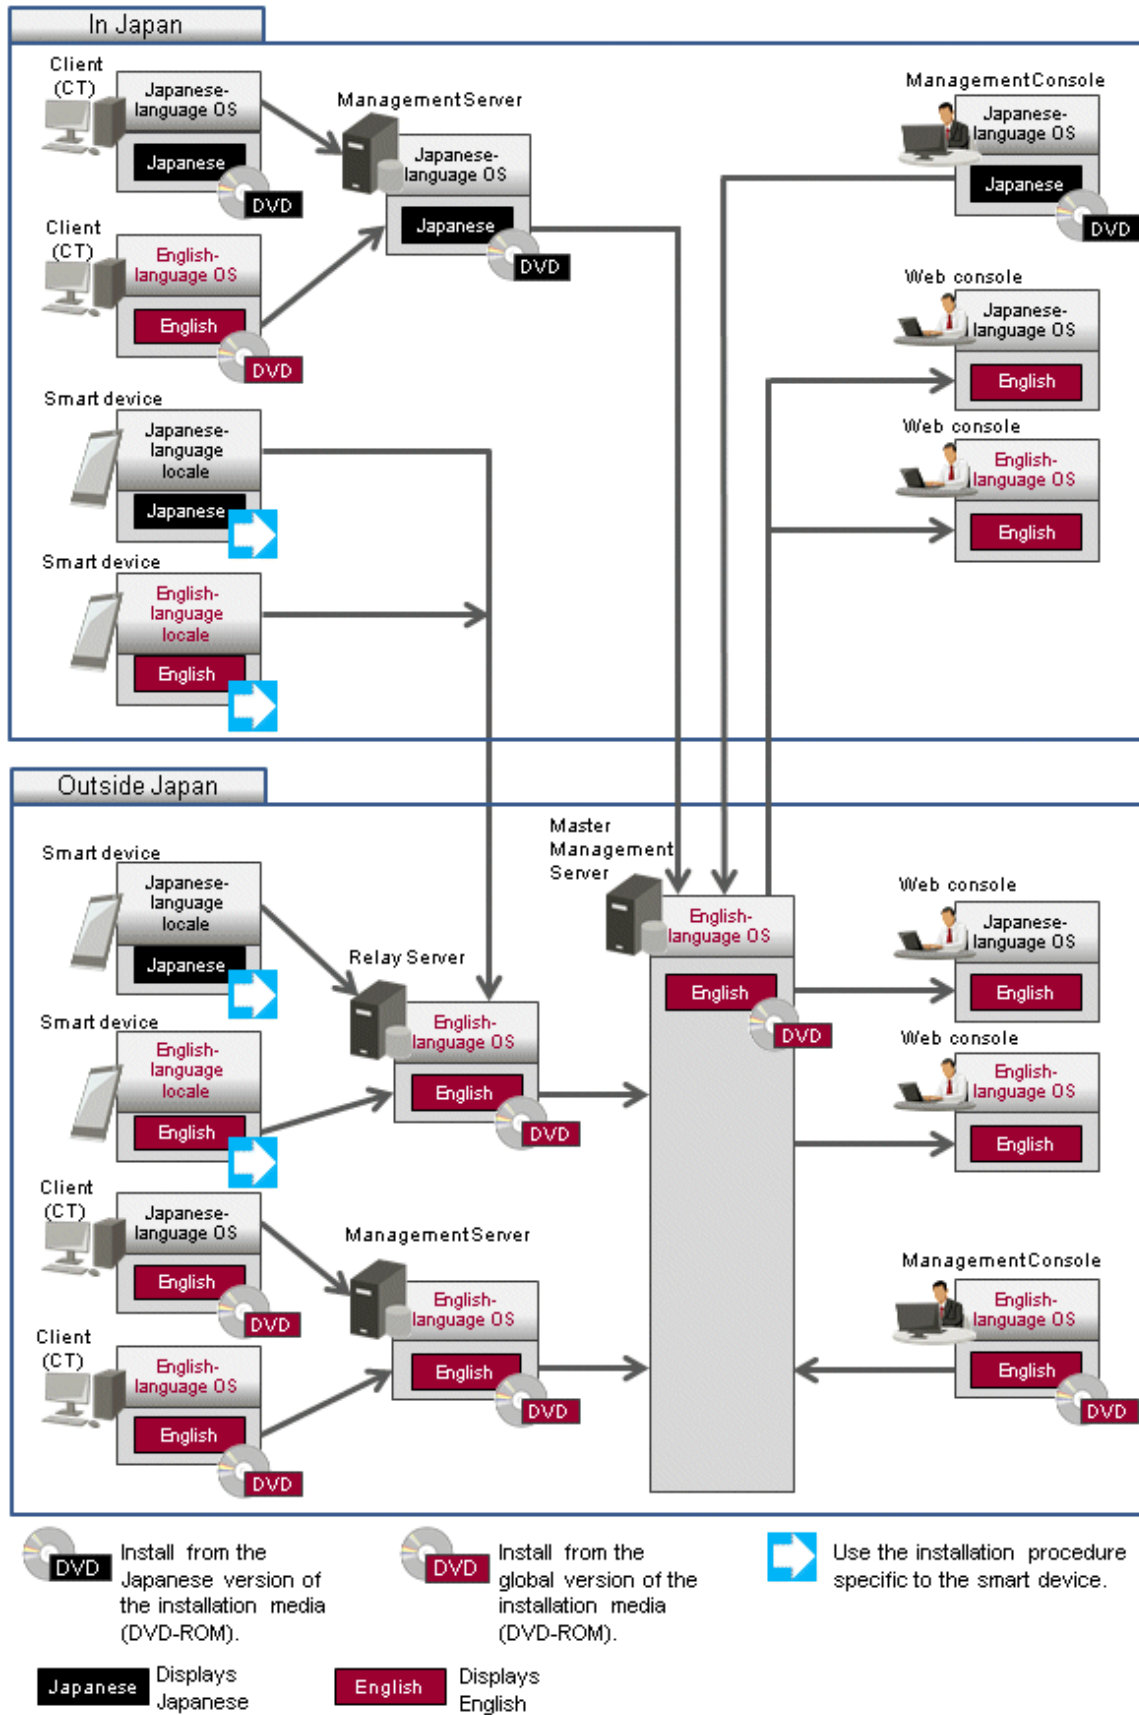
In Japan

Client (CT)
Japanese-language OS
Japanese
DVD

ManagementServer
Japanese-language OS
Japanese
DVD

ManagementConsole
Japanese-language OS
Japanese
DVD

Client (CT)
English-language OS
English
DVD

Web console
Japanese-language OS
English

Smart device
Japanese-language locale
Japanese

Web console
English-language OS
English

Smart device
English-language locale
English

Outside Japan

Smart device
Japanese-language locale
Japanese

Master Management Server
English-language OS
English
DVD

Web console
Japanese-language OS
English

Relay Server
English-language OS
English
DVD

Smart device
English-language locale
English

Web console
English-language OS
English

Client (CT)
Japanese-language OS
English
DVD

ManagementServer
English-language OS
English
DVD

ManagementConsole
English-language OS
English
DVD

Client (CT)
English-language OS
English
DVD

DVD Install from the Japanese version of the installation media (DVD-ROM).

DVD Install from the global version of the installation media (DVD-ROM).

Use the installation procedure specific to the smart device.

Japanese Displays Japanese

English Displays English